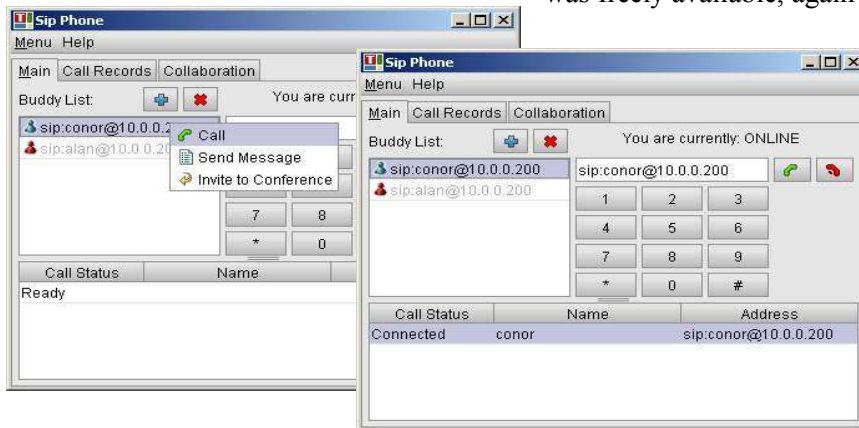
was freely available, again

Sip Phone
Menu Help
Main Call Records Collaboration
Buddy List:
You are curr
sip:conor@10.0.0.2
sip:alan@10.0.0.20
Call
Send Message
Invite to Conference
7 8
* 0
Call Status Name
Ready

Sip Phone
Menu Help
Main Call Records Collaboration
Buddy List:
You are currently: ONLINE
sip:conor@10.0.0.200
sip:alan@10.0.0.200
sip:conor@10.0.0.200
1 2 3
4 5 6
7 8 9
* 0 #

| Call Status | Name | Address |
|---|---|---|
| Connected | conor | sip:conor@10.0.0.200 |